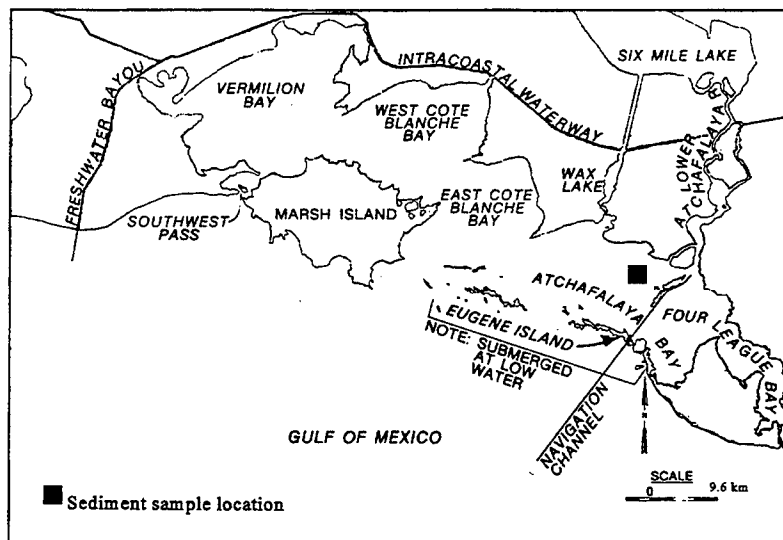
FRESHWATER BAYOU
VERMILION BAY
INTRACOASTAL WATERWAY
SIX MILE LAKE
WEST COTE BLANCHE BAY
WAX LAKE
LOWER ATCHAFALAYA R.
SOUTHWEST PASS
MARSH ISLAND
EAST COTE BLANCHE BAY
ATCHAFALAYA
EUGENE ISLAND
NOTE: SUBMERGED AT LOW WATER
BAY
FOUR LEAGUE BAY
NAVIGATION CHANNEL
GULF OF MEXICO
SCALE
0
9.6 km
Sediment sample location